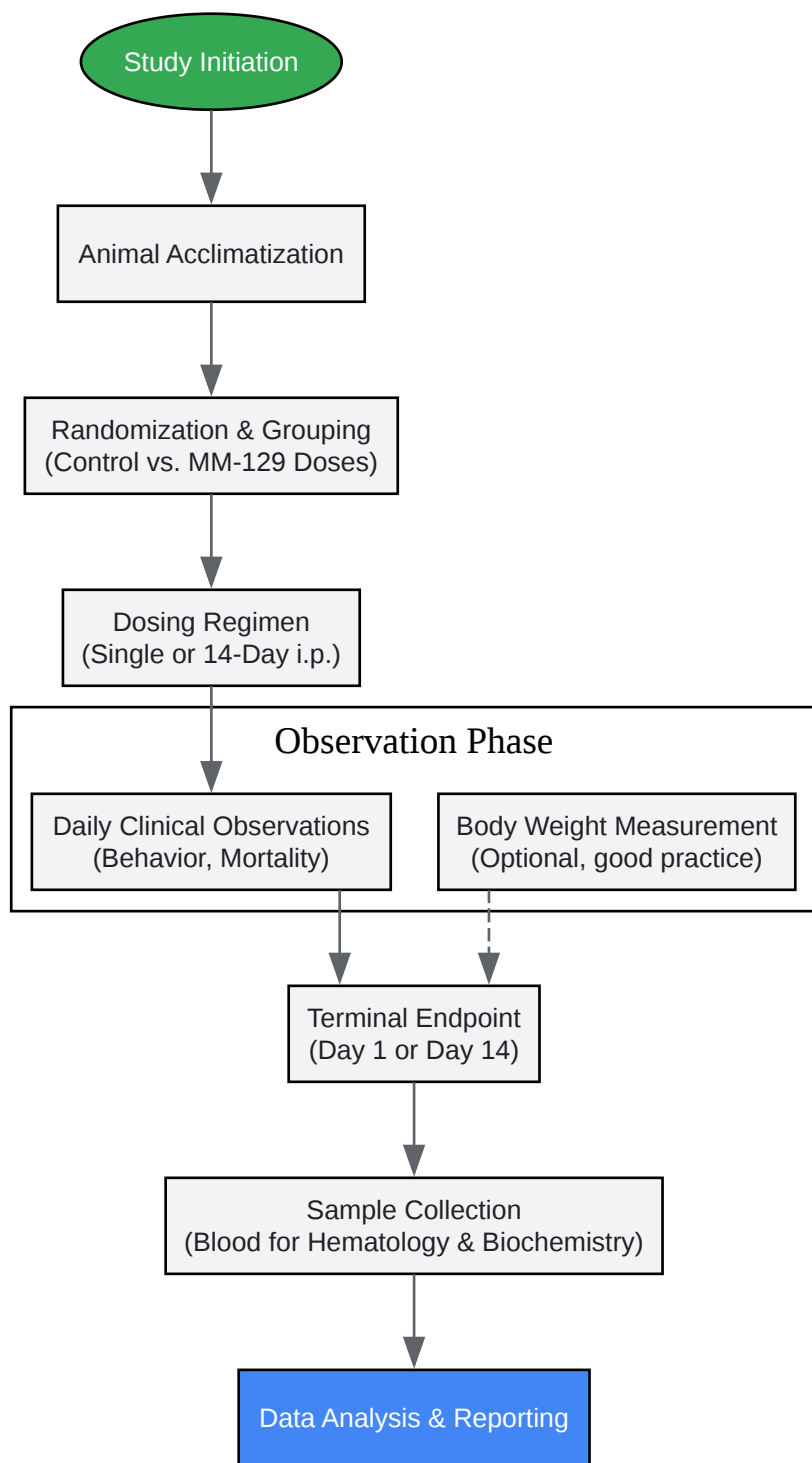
Study Initiation

Animal Acclimatization

Randomization & Grouping
(Control vs. MM-129 Doses)

Dosing Regimen
(Single or 14-Day i.p.)

Observation Phase

Daily Clinical Observations
(Behavior, Mortality)

Body Weight Measurement
(Optional, good practice)

Terminal Endpoint
(Day 1 or Day 14)

Sample Collection
(Blood for Hematology & Biochemistry)

Data Analysis & Reporting